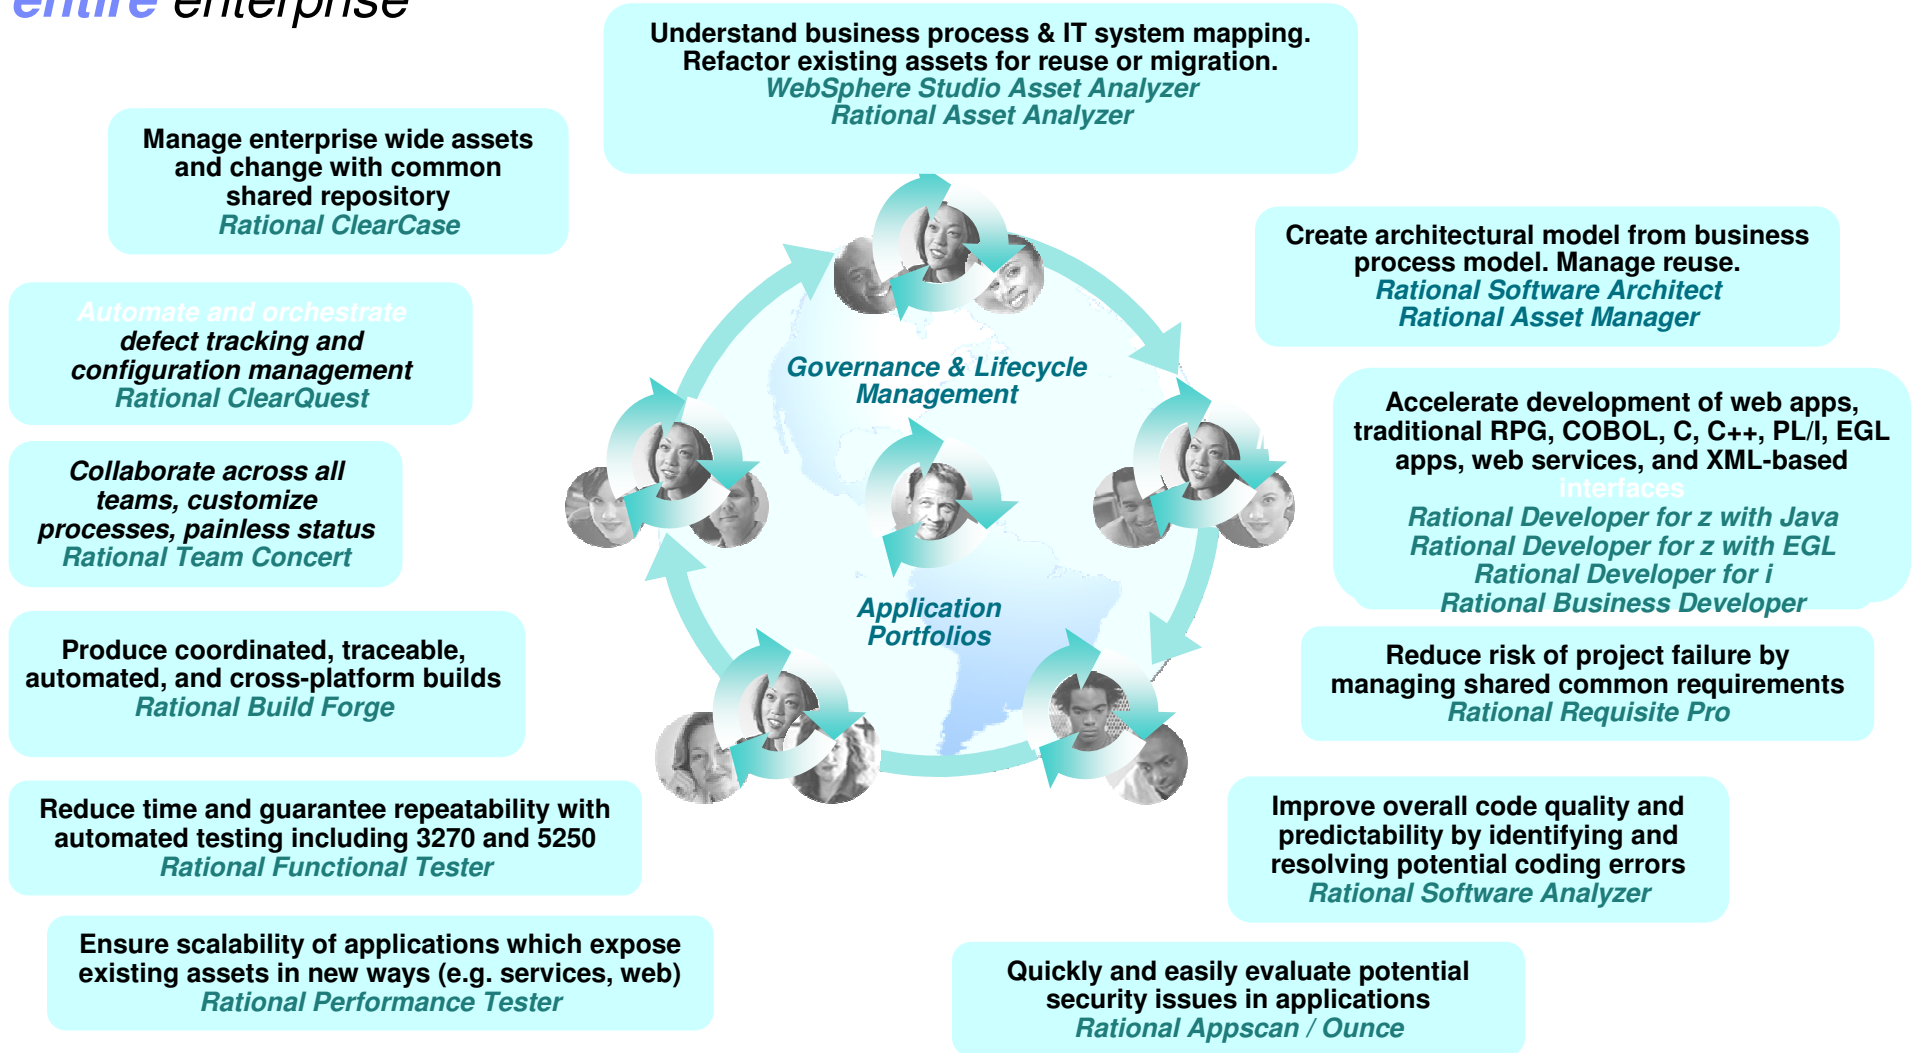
entire enterprise

Understand business process & IT system mapping. Refactor existing assets for reuse or migration.
WebSphere Studio Asset Analyzer
Rational Asset Analyzer

Manage enterprise wide assets and change with common shared repository
Rational ClearCase

Automate and orchestrate defect tracking and configuration management
Rational ClearQuest

Collaborate across all teams, customize processes, painless status
Rational Team Concert

Produce coordinated, traceable, automated, and cross-platform builds
Rational Build Forge

Reduce time and guarantee repeatability with automated testing including 3270 and 5250
Rational Functional Tester

Ensure scalability of applications which expose existing assets in new ways (e.g. services, web)
Rational Performance Tester

Create architectural model from business process model. Manage reuse.
Rational Software Architect
Rational Asset Manager

Accelerate development of web apps, traditional RPG, COBOL, C, C++, PL/I, EGL apps, web services, and XML-based interfaces
Rational Developer for z with Java
Rational Developer for z with EGL
Rational Developer for i
Rational Business Developer

Reduce risk of project failure by managing shared common requirements
Rational Requisite Pro

Improve overall code quality and predictability by identifying and resolving potential coding errors
Rational Software Analyzer

Quickly and easily evaluate potential security issues in applications
Rational Appscan / Ounce

Governance & Lifecycle Management

Application Portfolios